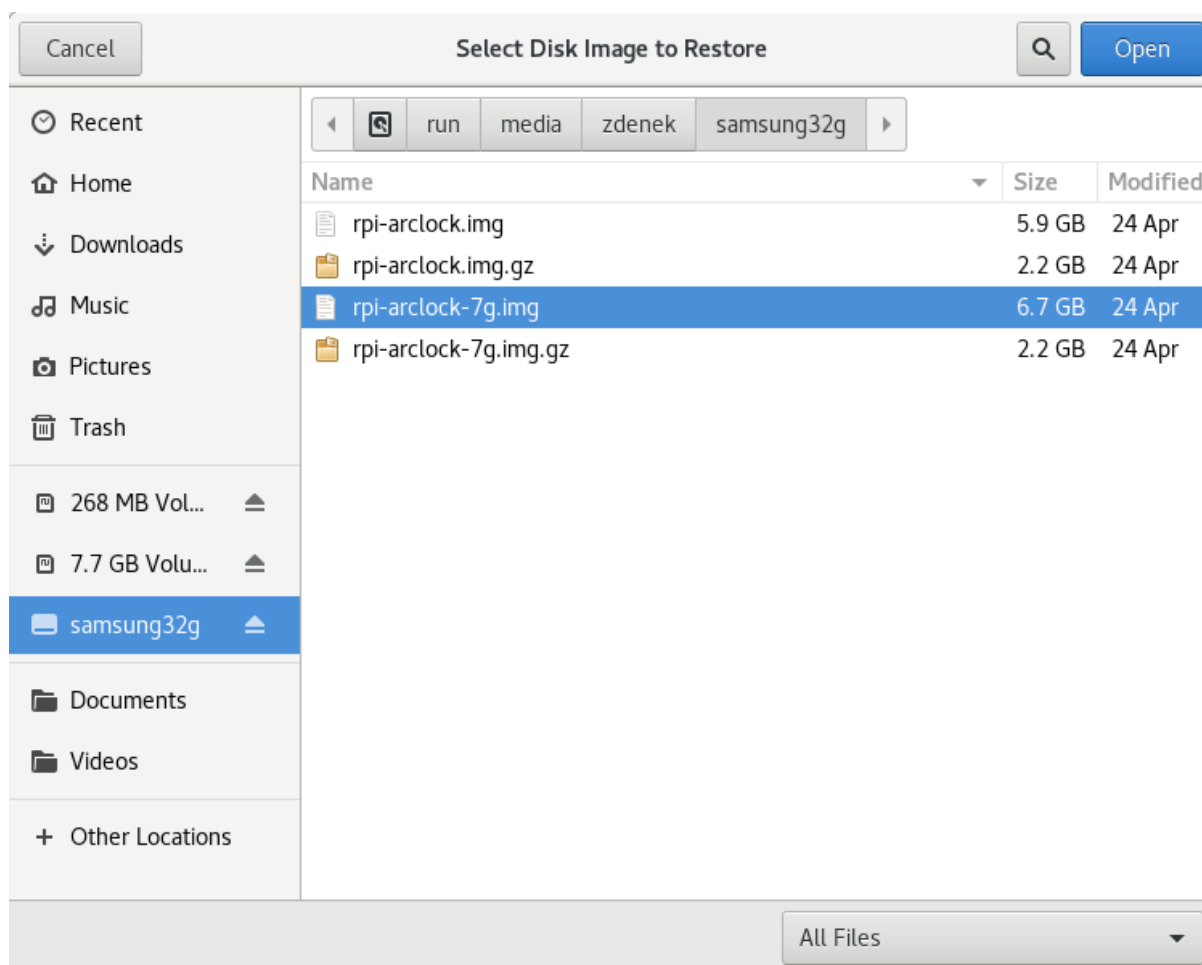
Cancel
Select Disk Image to Restore
Open

Recent
Home
Downloads
Music
Pictures
Trash
268 MB Vol...
7.7 GB Volu...
samsung32g
Documents
Videos
+ Other Locations

run media zdenek samsung32g

| Name | Size | Modified |
|---|---|---|
| rpi-arclock.img | 5.9 GB | 24 Apr |
| rpi-arclock.img.gz | 2.2 GB | 24 Apr |
| rpi-arclock-7g.img | 6.7 GB | 24 Apr |
| rpi-arclock-7g.img.gz | 2.2 GB | 24 Apr |

All Files